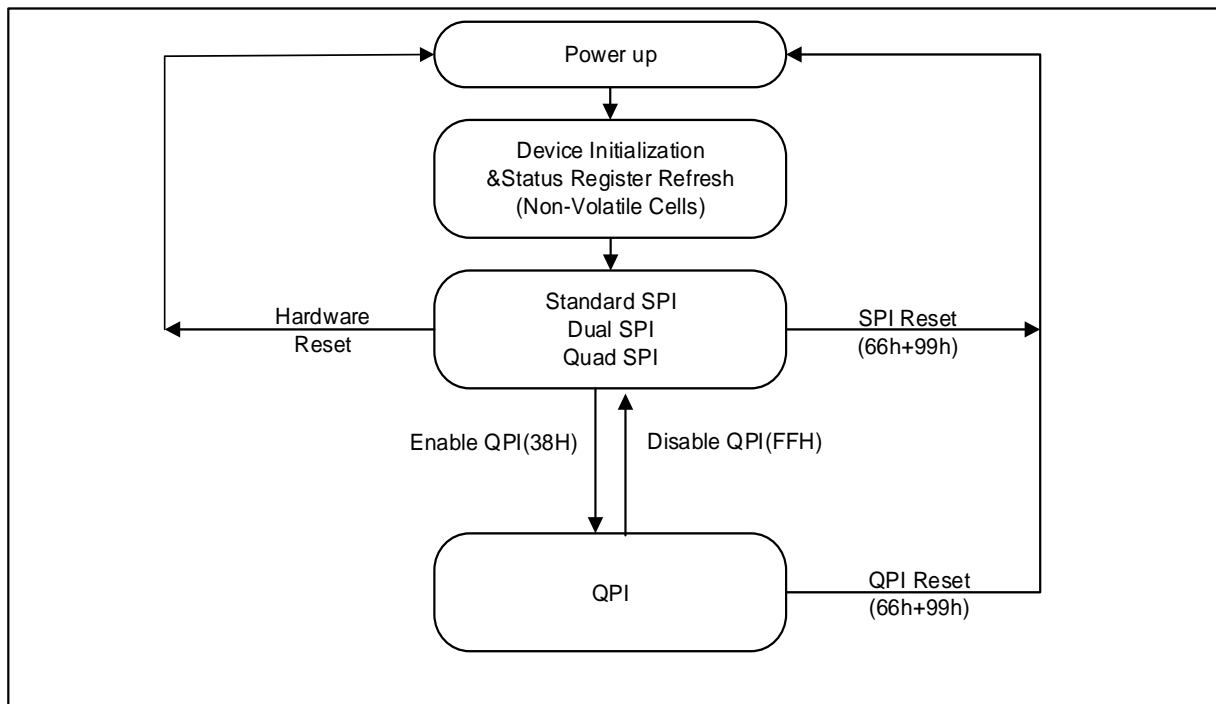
Power up

Device Initialization
&Status Register Refresh
(Non-Volatile Cells)

Hardware
Reset

Standard SPI
Dual SPI
Quad SPI

SPI Reset
(66h+99h)

Enable QPI(38H)

Disable QPI(FFH)

QPI

QPI Reset
(66h+99h)